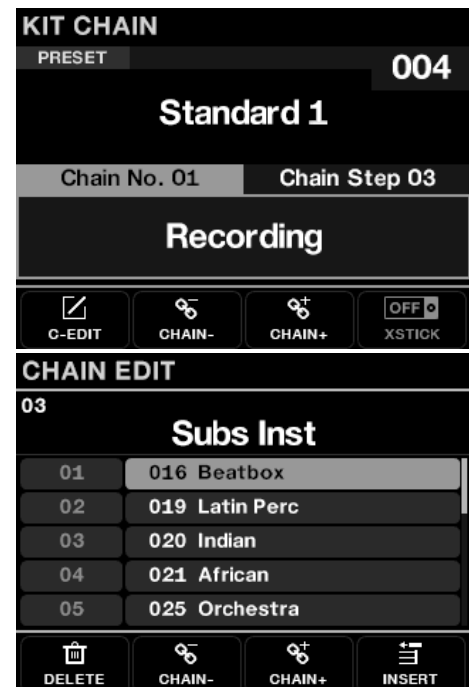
KIT CHAIN

PRESET

004

Standard 1

Chain No. 01

Chain Step 03

Recording

C-EDIT

CHAIN-

CHAIN+

OFF

XSTICK

CHAIN EDIT

03

Subs Inst

| | |
|---|---|
| 01 | 016 Beatbox |
| 02 | 019 Latin Perc |
| 03 | 020 Indian |
| 04 | 021 African |
| 05 | 025 Orchestra |

DELETE

CHAIN-

CHAIN+

INSERT